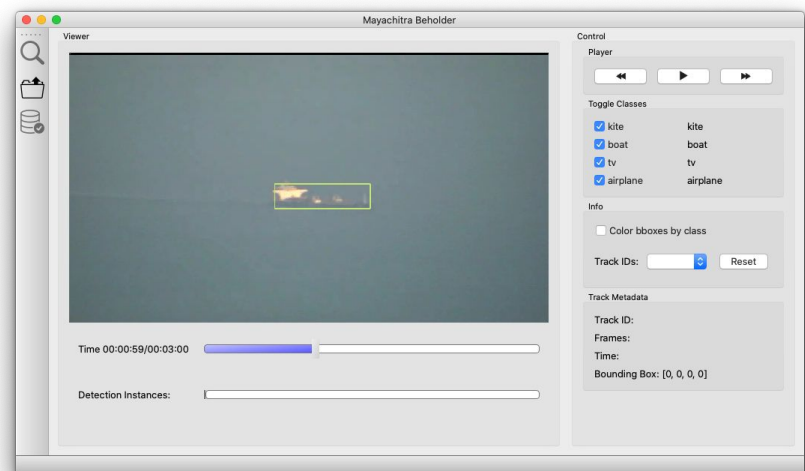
Mayachitra Beholder

Viewer

Time 00:00:59/00:03:00

Detection Instances:

Control

Player

Toggle Classes

kite kite
boat boat
tv tv
airplane airplane

Info

Color bboxes by class

Track IDs: Reset

Track Metadata

Track ID:
Frames:
Time:
Bounding Box: [0, 0, 0, 0]